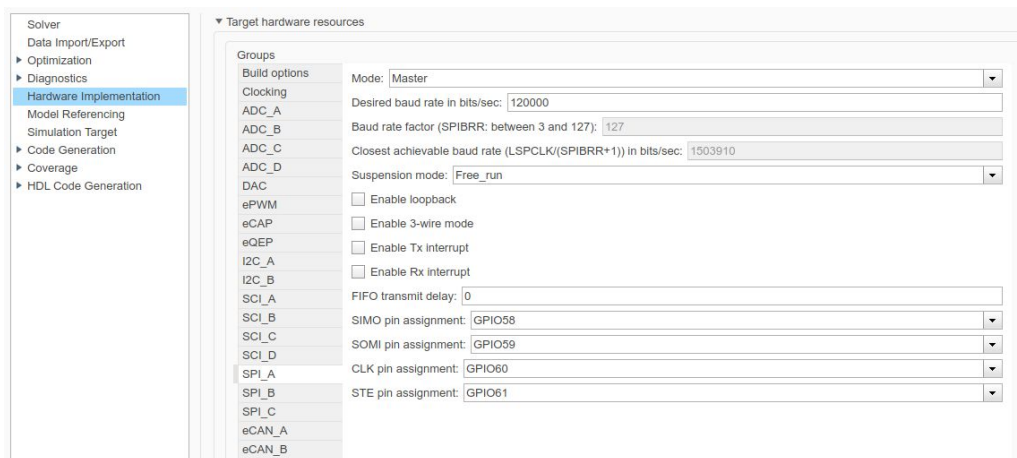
Solver
Data Import/Export
▸ Optimization
▸ Diagnostics
Hardware Implementation
Model Referencing
Simulation Target
▸ Code Generation
▸ Coverage
▸ HDL Code Generation

▾ Target hardware resources

Groups
Build options
Clocking
ADC_A
ADC_B
ADC_C
ADC_D
DAC
ePWM
eCAP
eQEP
I2C_A
I2C_B
SCI_A
SCI_B
SCI_C
SCI_D
SPI_A
SPI_B
SPI_C
eCAN_A
eCAN_B

Mode: Master
Desired baud rate in bits/sec: 120000
Baud rate factor (SPIBRR: between 3 and 127): 127
Closest achievable baud rate (LSPCLK/(SPIBRR+1)) in bits/sec: 1503910
Suspension mode: Free_run
Enable loopback
Enable 3-wire mode
Enable Tx interrupt
Enable Rx interrupt
FIFO transmit delay: 0
SIMO pin assignment: GPIO58
SOMI pin assignment: GPIO59
CLK pin assignment: GPIO60
STE pin assignment: GPIO61